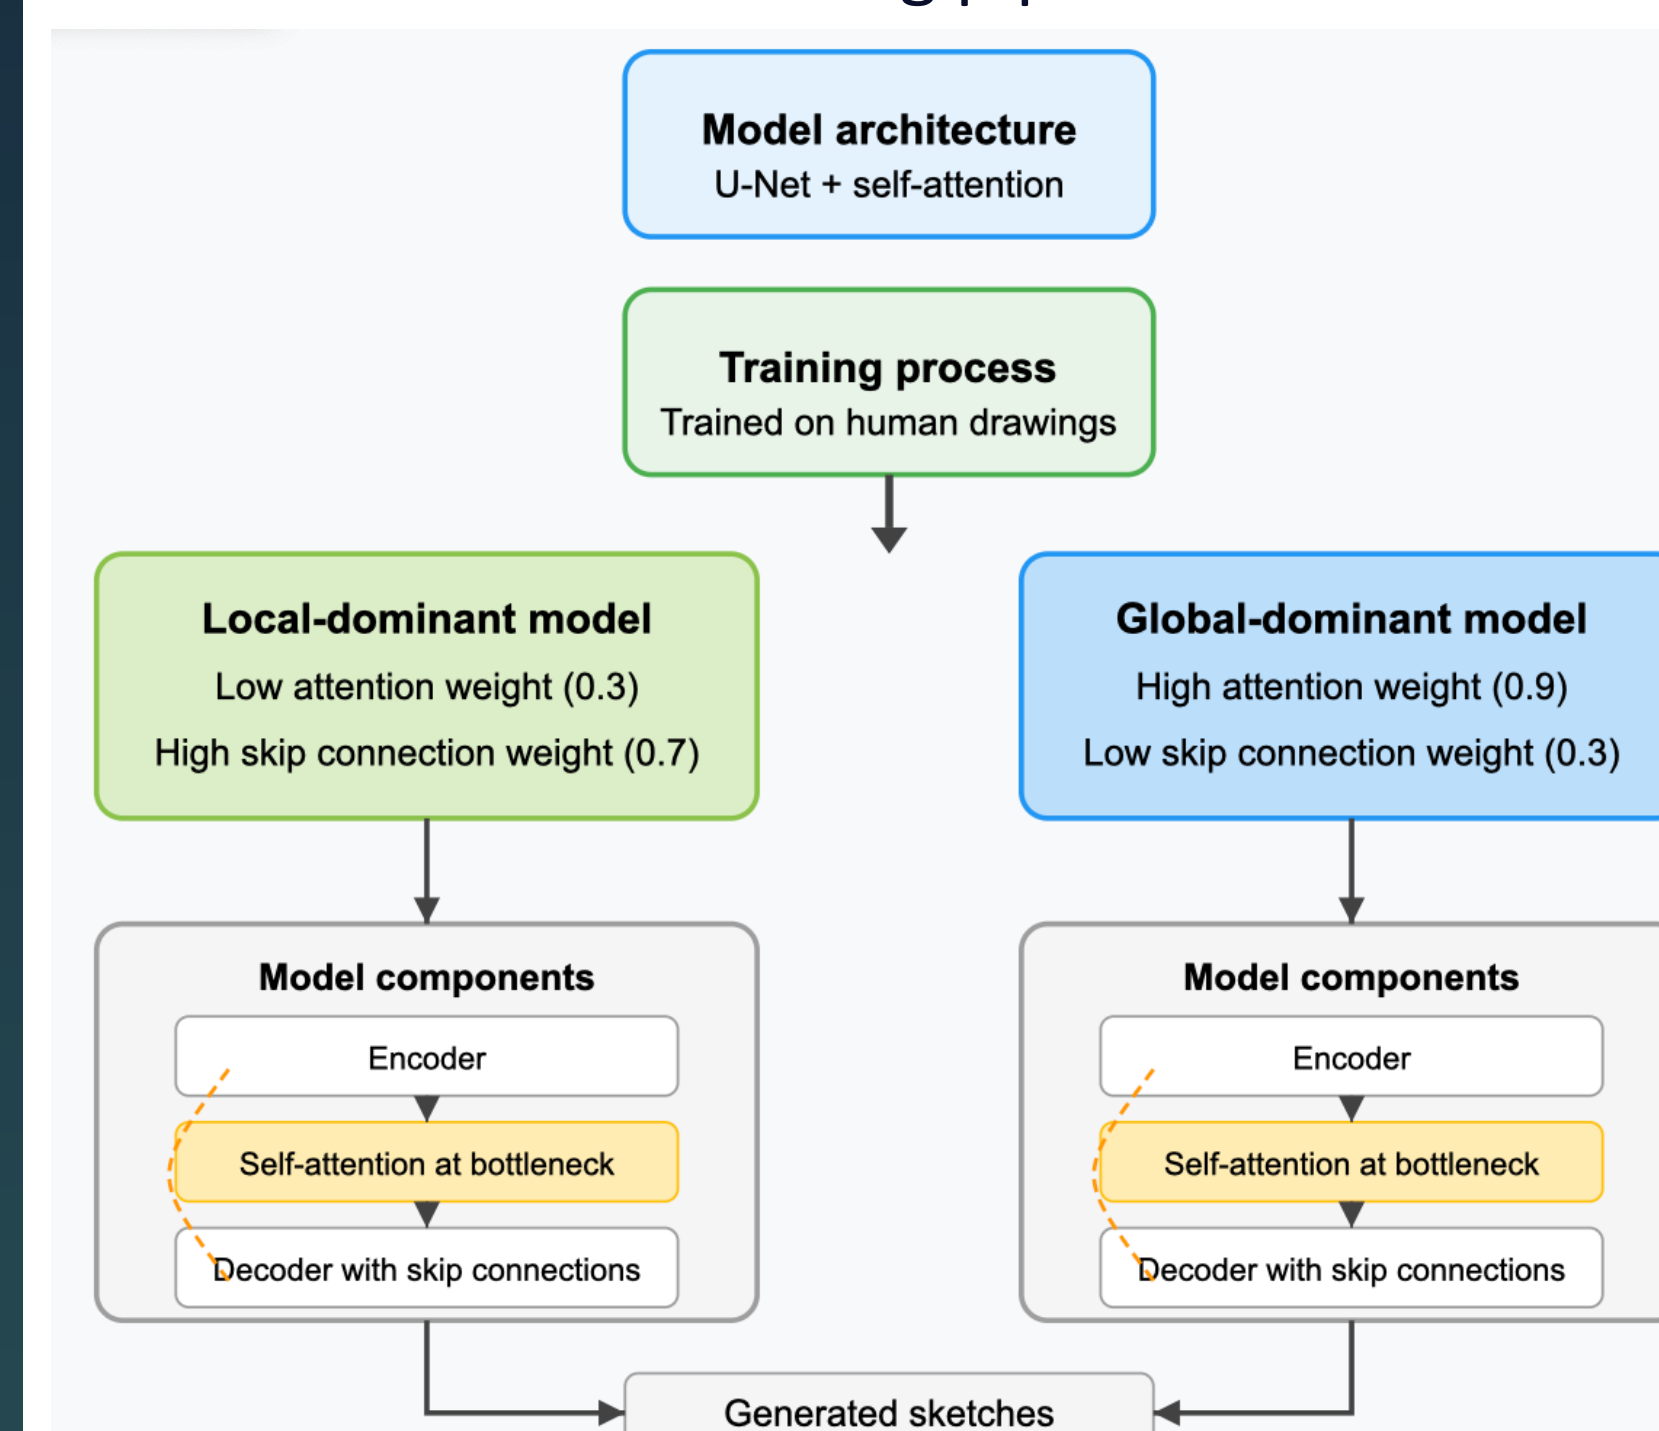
Model architecture
U-Net + self-attention

Training process
Trained on human drawings

Local-dominant model
Low attention weight (0.3)
High skip connection weight (0.7)

Global-dominant model
High attention weight (0.9)
Low skip connection weight (0.3)

Model components
Encoder
Self-attention at bottleneck
Decoder with skip connections

Model components
Encoder
Self-attention at bottleneck
Decoder with skip connections

Generated sketches